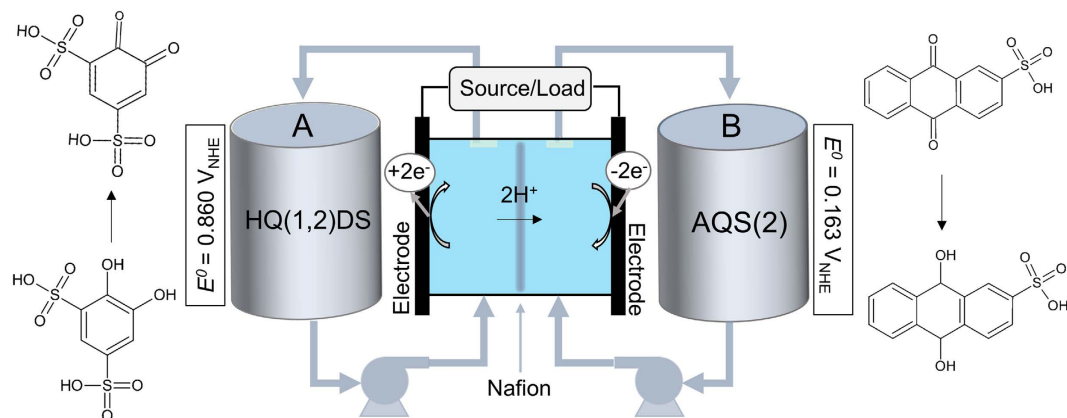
HO
S
O
O
O
O
O
HO
S
O
O

OH
OH
HO
S
O
O
HO
S
O
O

Source/Load

A

$E^0 = 0.860\ V_{NHE}$

HQ(1,2)DS

+2e⁻

2H⁺

-2e⁻

Electrode

Electrode

B

AQS(2)

$E^0 = 0.163\ V_{NHE}$

Nafion

O
O
S
O
O
OH

OH
OH
S
O
O
OH